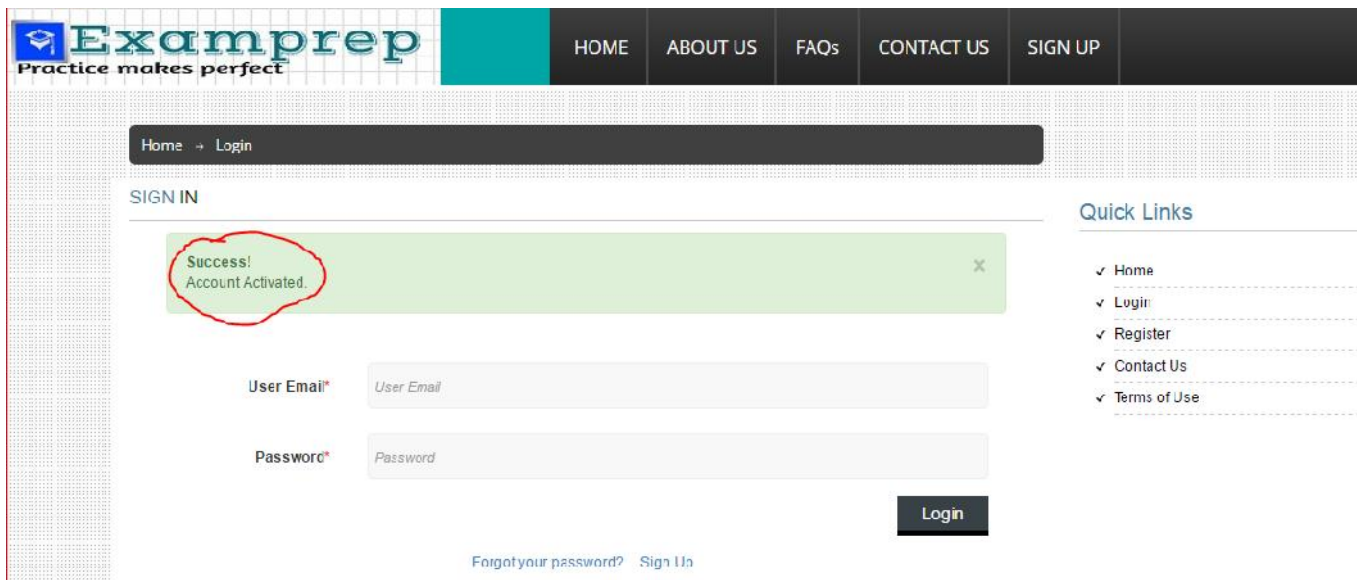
Examprep
Practice makes perfect

HOME ABOUT US FAQs CONTACT US SIGN UP

Home → Login

SIGN IN

Success!
Account Activated.

×

User Email* User Email

Password* Password

Login

Forgot your password? Sign Up

Quick Links

✓ Home
✓ Login
✓ Register
✓ Contact Us
✓ Terms of Use